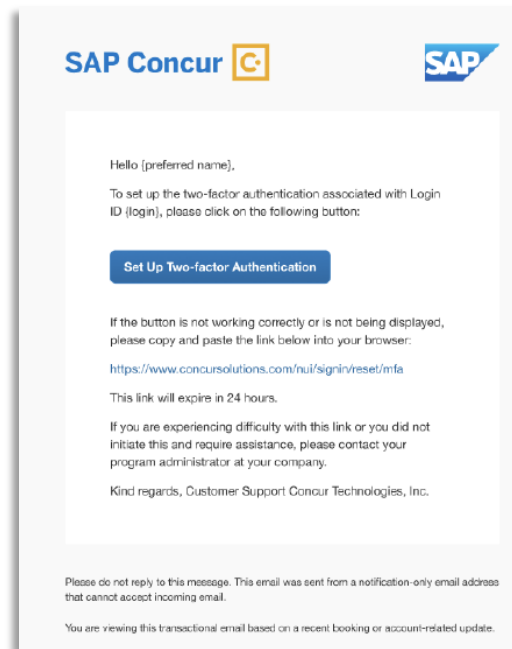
SAP Concur

SAP

Hello {preferred name},

To set up the two-factor authentication associated with Login ID {login}, please click on the following button:

Set Up Two-factor Authentication

If the button is not working correctly or is not being displayed, please copy and paste the link below into your browser:

https://www.concursolutions.com/nui/signin/reset/mfa

This link will expire in 24 hours.

If you are experiencing difficulty with this link or you did not initiate this and require assistance, please contact your program administrator at your company.

Kind regards, Customer Support Concur Technologies, Inc.

Please do not reply to this message. This email was sent from a notification-only email address that cannot accept incoming email.

You are viewing this transactional email based on a recent booking or account-related update.